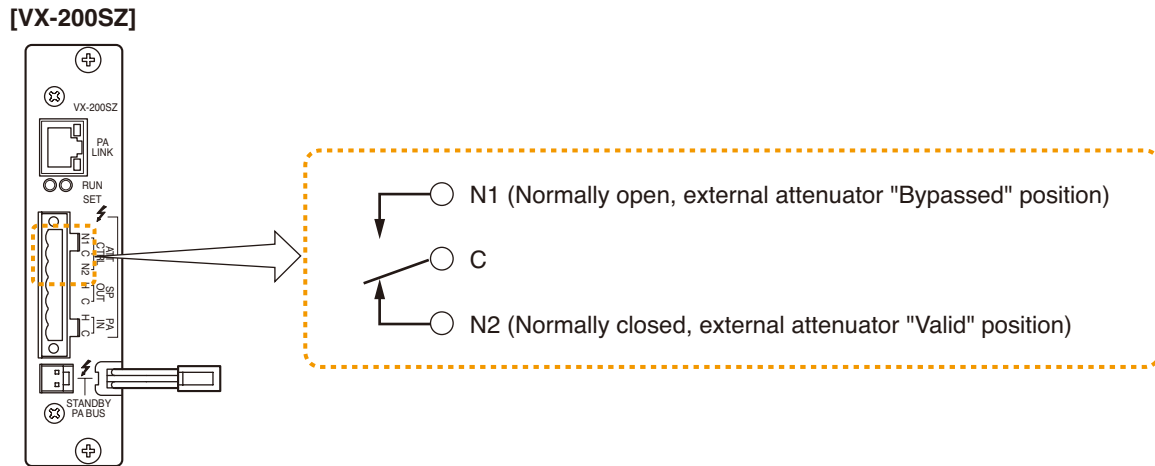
[VX-200SZ]

VX-200SZ

PA LINK

RUN SET

N1 C N2 ATT CTRL

H C SP OUT

H C PA IN

STANDBY PA BUS

N1 (Normally open, external attenuator "Bypassed" position)

C

N2 (Normally closed, external attenuator "Valid" position)